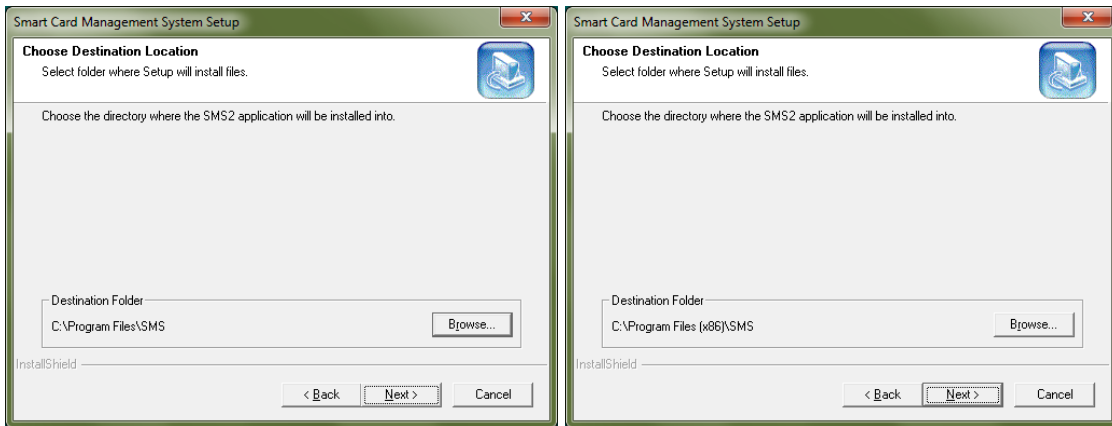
Smart Card Management System Setup

Choose Destination Location

Select folder where Setup will install files.

Choose the directory where the SMS2 application will be installed into.

Destination Folder

C:\Program Files\SMS

Browse...

InstallShield

< Back

Next >

Cancel

Smart Card Management System Setup

Choose Destination Location

Select folder where Setup will install files.

Choose the directory where the SMS2 application will be installed into.

Destination Folder

C:\Program Files (x86)\SMS

Browse...

InstallShield

< Back

Next >

Cancel